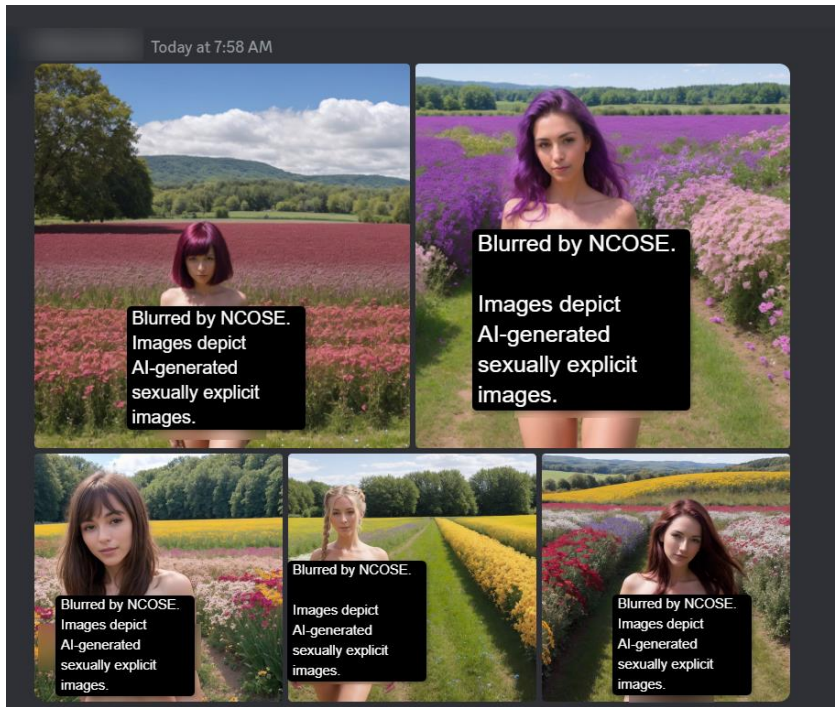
Today at 7:58 AM

Blurred by NCOSE. Images depict AI-generated sexually explicit images.

Blurred by NCOSE.

Images depict AI-generated sexually explicit images.

Blurred by NCOSE. Images depict AI-generated sexually explicit images.

Blurred by NCOSE.

Images depict AI-generated sexually explicit images.

Blurred by NCOSE. Images depict AI-generated sexually explicit images.